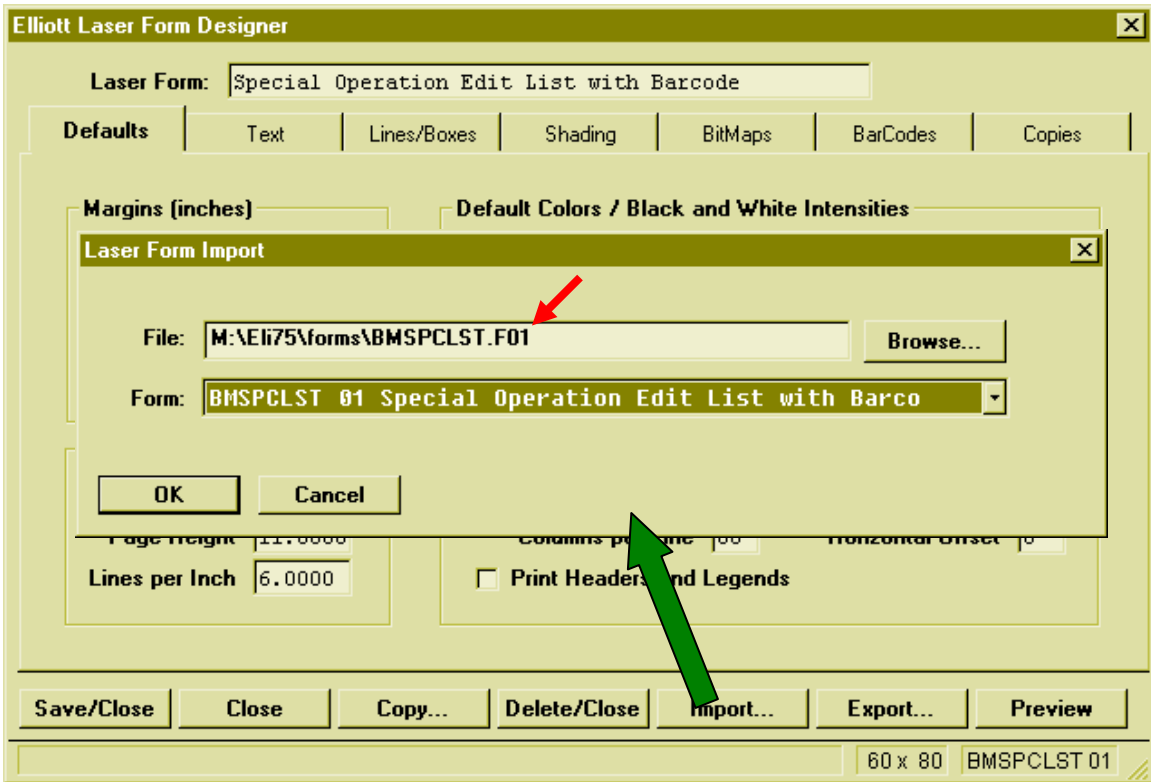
Elliott Laser Form Designer

Laser Form: Special Operation Edit List with Barcode

Defaults | Text | Lines/Boxes | Shading | BitMaps | BarCodes | Copies

Margins (inches)

Default Colors / Black and White Intensities

Laser Form Import

File: M:\Eli75\forms\BMSPCLST.F01 Browse...

Form: BMSPCLST 01 Special Operation Edit List with Barco

OK Cancel

Page Height 11.0000

Columns per Line 80

Horizontal Offset 0

Lines per Inch 6.0000

Print Headers and Legends

Save/Close | Close | Copy... | Delete/Close | Import... | Export... | Preview

60 x 80 | BMSPCLST 01